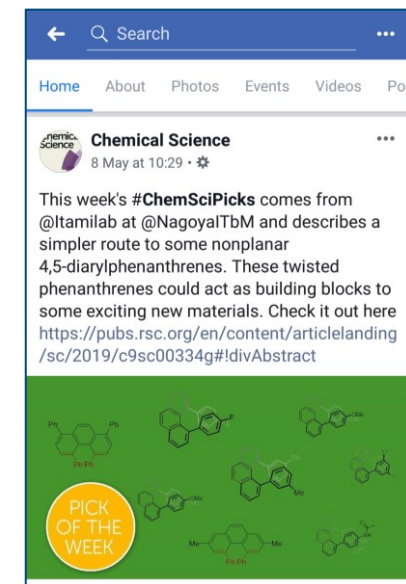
Search

Home About Photos Events Videos Po

Chemical Science
8 May at 10:29 ·

This week's #ChemSciPicks comes from @Itamilab at @NagoyaITbM and describes a simpler route to some nonplanar 4,5-diarylphenanthrenes. These twisted phenanthrenes could act as building blocks to some exciting new materials. Check it out here https://pubs.rsc.org/en/content/articlelanding/sc/2019/c9sc00334g#!divAbstract

Ph Ph
Ph Ph
F
OMe
Me
Me
Me Me
Ph Ph

PICK OF THE WEEK